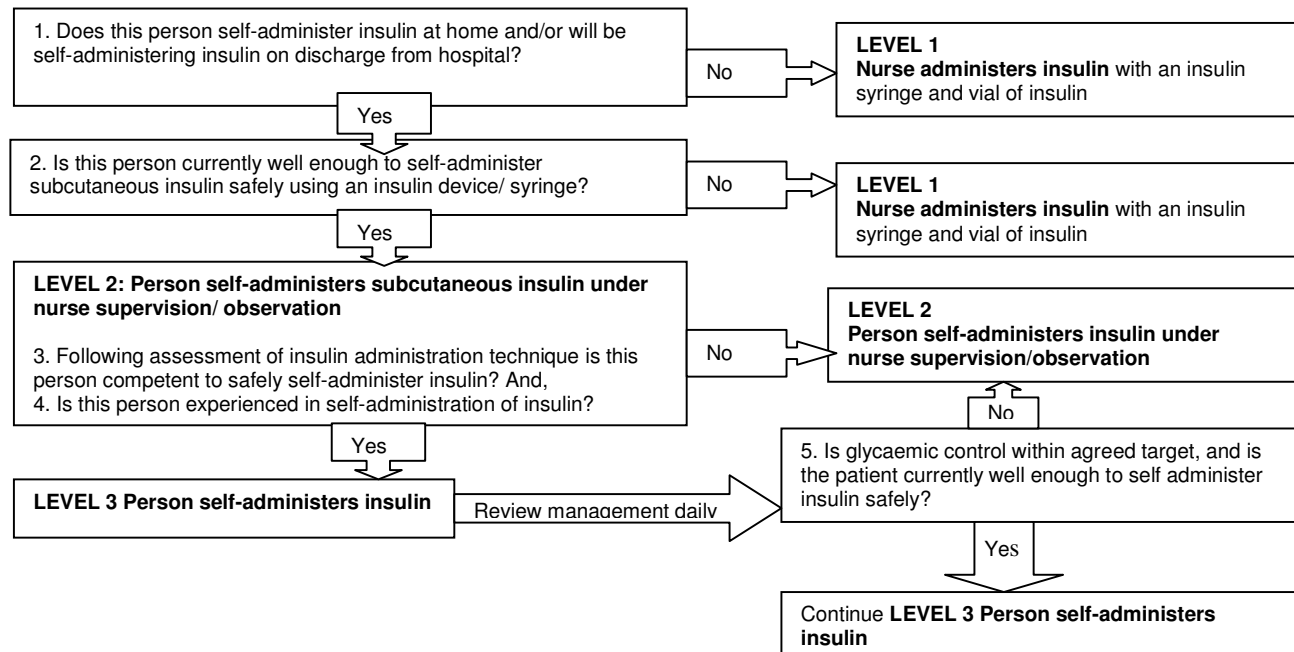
1. Does this person self-administer insulin at home and/or will be self-administering insulin on discharge from hospital?

No

LEVEL 1
**Nurse administers insulin** with an insulin syringe and vial of insulin

Yes

2. Is this person currently well enough to self-administer subcutaneous insulin safely using an insulin device/ syringe?

No

LEVEL 1
**Nurse administers insulin** with an insulin syringe and vial of insulin

Yes

**LEVEL 2: Person self-administers subcutaneous insulin under nurse supervision/ observation**

3. Following assessment of insulin administration technique is this person competent to safely self-administer insulin? And,
4. Is this person experienced in self-administration of insulin?

No

**LEVEL 2**
**Person self-administers insulin under nurse supervision/observation**

No

Yes

5. Is glycaemic control within agreed target, and is the patient currently well enough to self administer insulin safely?

**LEVEL 3 Person self-administers insulin**

Review management daily

Yes

Continue **LEVEL 3 Person self-administers insulin**